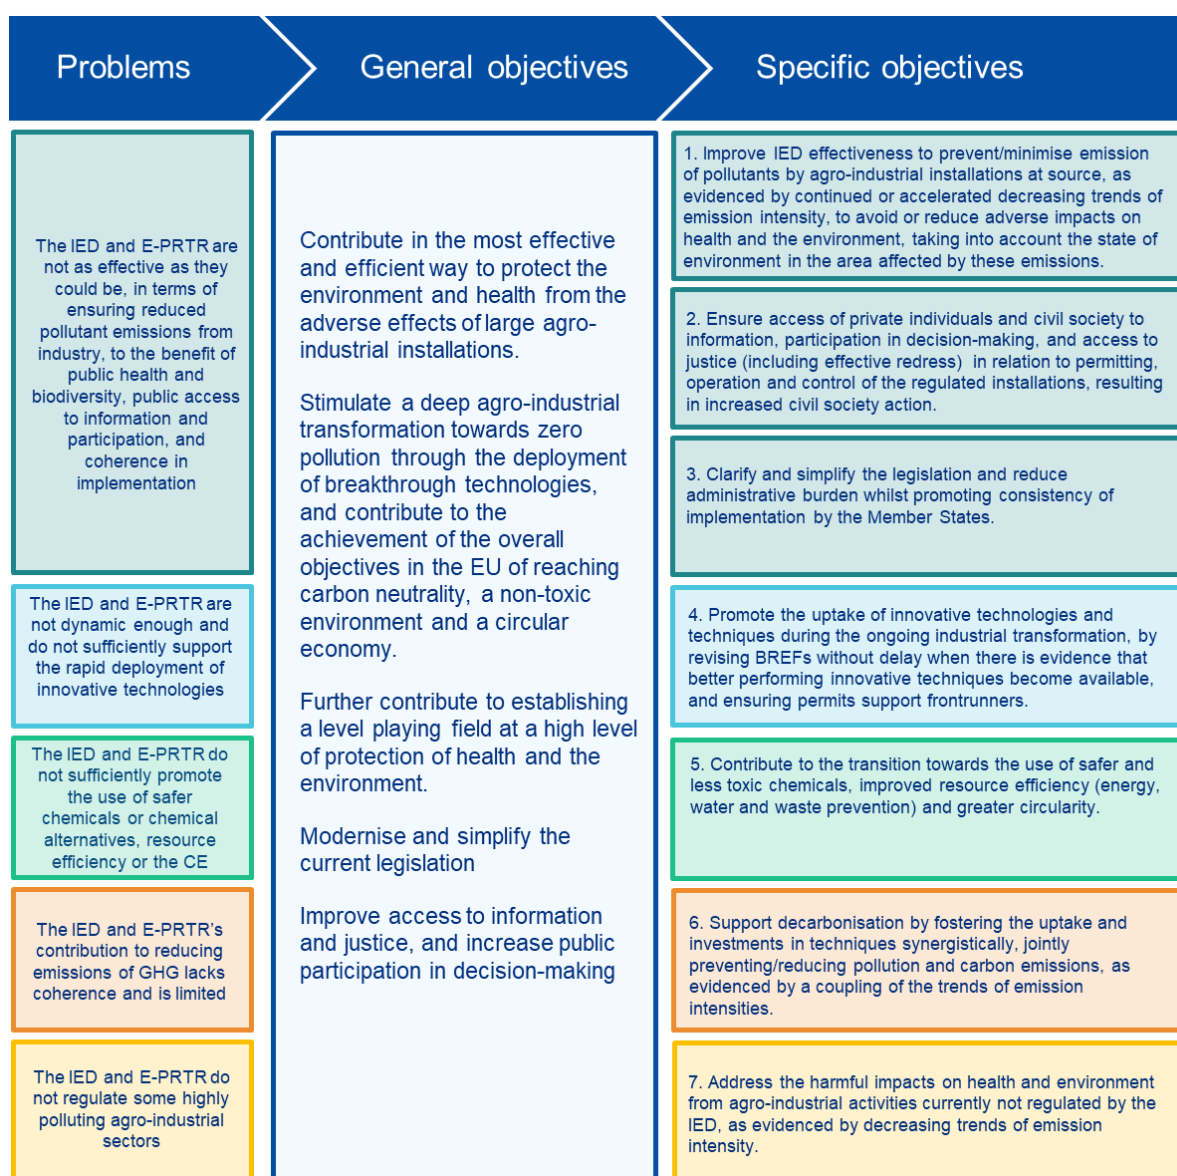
Problems

General objectives

Specific objectives

The IED and E-PRTR are not as effective as they could be, in terms of ensuring reduced pollutant emissions from industry, to the benefit of public health and biodiversity, public access to information and participation, and coherence in implementation

The IED and E-PRTR are not dynamic enough and do not sufficiently support the rapid deployment of innovative technologies

The IED and E-PRTR do not sufficiently promote the use of safer chemicals or chemical alternatives, resource efficiency or the CE

The IED and E-PRTR's contribution to reducing emissions of GHG lacks coherence and is limited

The IED and E-PRTR do not regulate some highly polluting agro-industrial sectors

Contribute in the most effective and efficient way to protect the environment and health from the adverse effects of large agro-industrial installations.

Stimulate a deep agro-industrial transformation towards zero pollution through the deployment of breakthrough technologies, and contribute to the achievement of the overall objectives in the EU of reaching carbon neutrality, a non-toxic environment and a circular economy.

Further contribute to establishing a level playing field at a high level of protection of health and the environment.

Modernise and simplify the current legislation

Improve access to information and justice, and increase public participation in decision-making

1. Improve IED effectiveness to prevent/minimise emission of pollutants by agro-industrial installations at source, as evidenced by continued or accelerated decreasing trends of emission intensity, to avoid or reduce adverse impacts on health and the environment, taking into account the state of environment in the area affected by these emissions.

2. Ensure access of private individuals and civil society to information, participation in decision-making, and access to justice (including effective redress) in relation to permitting, operation and control of the regulated installations, resulting in increased civil society action.

3. Clarify and simplify the legislation and reduce administrative burden whilst promoting consistency of implementation by the Member States.

4. Promote the uptake of innovative technologies and techniques during the ongoing industrial transformation, by revising BREFs without delay when there is evidence that better performing innovative techniques become available, and ensuring permits support frontrunners.

5. Contribute to the transition towards the use of safer and less toxic chemicals, improved resource efficiency (energy, water and waste prevention) and greater circularity.

6. Support decarbonisation by fostering the uptake and investments in techniques synergistically, jointly preventing/reducing pollution and carbon emissions, as evidenced by a coupling of the trends of emission intensities.

7. Address the harmful impacts on health and environment from agro-industrial activities currently not regulated by the IED, as evidenced by decreasing trends of emission intensity.